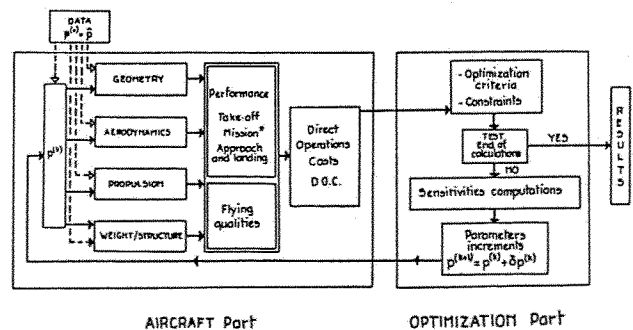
DATA
$p^{(o)} = \hat{p}$

$p^{(k)}$

GEOMETRY

AERODYNAMICS

PROPULSION

WEIGHT/STRUCTURE

Performance
Take-off
Mission*
Approach and landing

Flying qualities

Direct Operations Costs
D.O.C.

- Optimization criteria
- Constraints

TEST
End of calculations

YES

NO

RESULTS

Sensitivities computations

Parameters increments
$p^{(k+1)} = p^{(k)} + \delta p^{(k)}$

AIRCRAFT Part

OPTIMIZATION Part